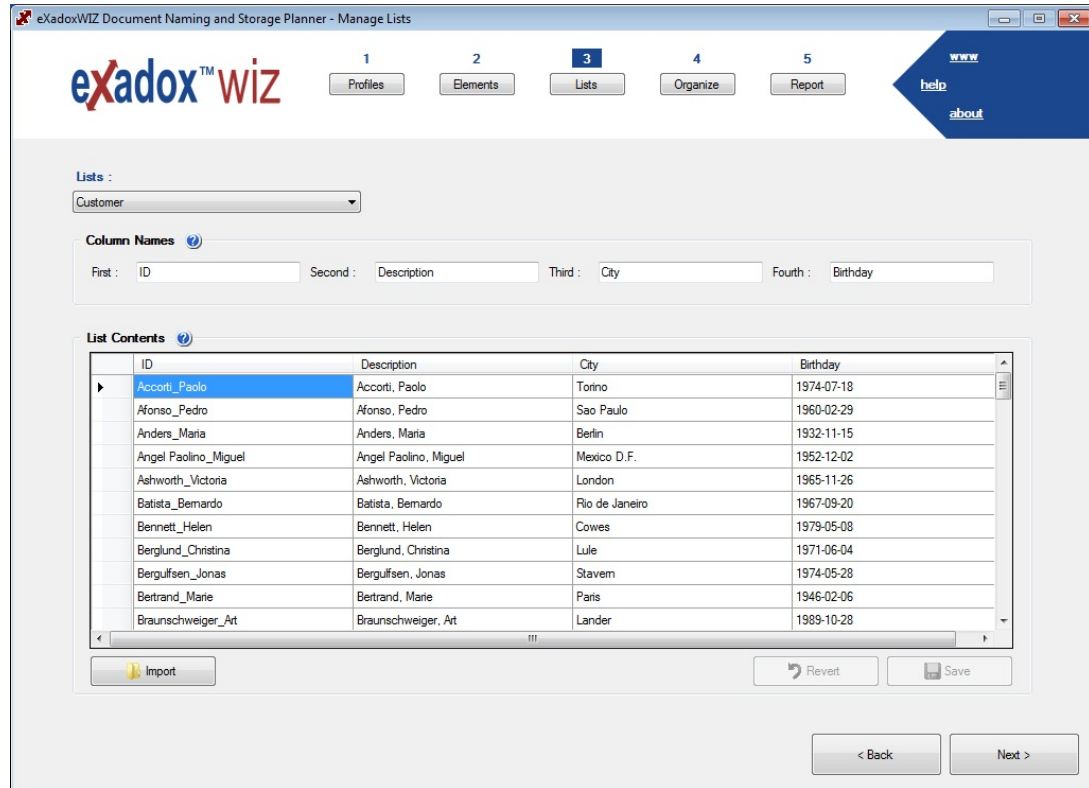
eXadoxWIZ Document Naming and Storage Planner - Manage Lists

eXadox™ WIZ

1 Profiles
2 Elements
3 Lists
4 Organize
5 Report

www
help
about

Lists :
Customer

Column Names

First : ID
Second : Description
Third : City
Fourth : Birthday

List Contents

| ID | Description | City | Birthday |
|---|---|---|---|
| Accorti_Paolo | Accorti, Paolo | Torino | 1974-07-18 |
| Afonso_Pedro | Afonso, Pedro | Sao Paulo | 1960-02-29 |
| Anders_Maria | Anders, Maria | Berlin | 1932-11-15 |
| Angel Paolino_Miguel | Angel Paolino, Miguel | Mexico D.F. | 1952-12-02 |
| Ashworth_Victoria | Ashworth, Victoria | London | 1965-11-26 |
| Batista_Bernardo | Batista, Bernardo | Rio de Janeiro | 1967-09-20 |
| Bennett_Helen | Bennett, Helen | Cowes | 1979-05-08 |
| Berglund_Christina | Berglund, Christina | Lule | 1971-06-04 |
| Bergulfsen_Jonas | Bergulfsen, Jonas | Stavern | 1974-05-28 |
| Bertrand_Marie | Bertrand, Marie | Paris | 1946-02-06 |
| Braunschweiger_Art | Braunschweiger, Art | Lander | 1989-10-28 |

Import
Revert
Save

< Back
Next >